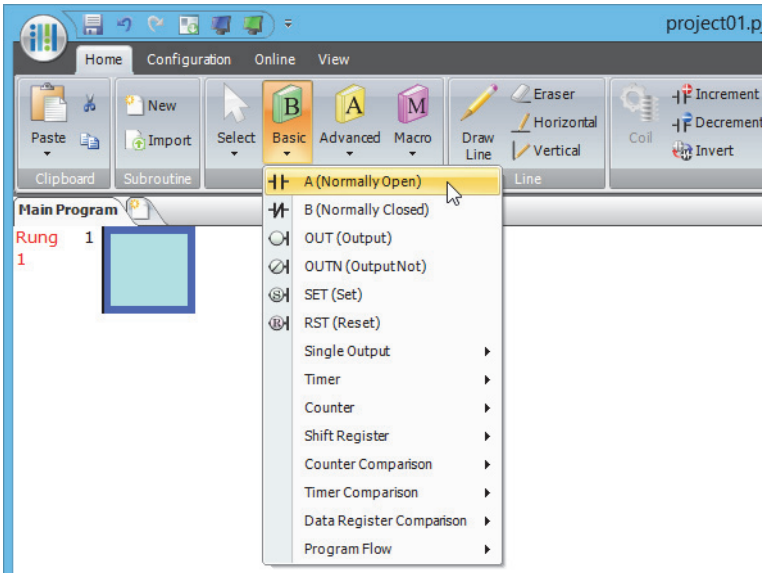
project01.p

Home Configuration Online View

Paste New Import Select Basic Advanced Macro Draw Line Eraser Horizontal Vertical Coil Increment Decrement Invert

Clipboard Subroutine Line

Main Program

Rung 1 1

A (Normally Open)
B (Normally Closed)
OUT (Output)
OUTN (Output Not)
SET (Set)
RST (Reset)
Single Output
Timer
Counter
Shift Register
Counter Comparison
Timer Comparison
Data Register Comparison
Program Flow